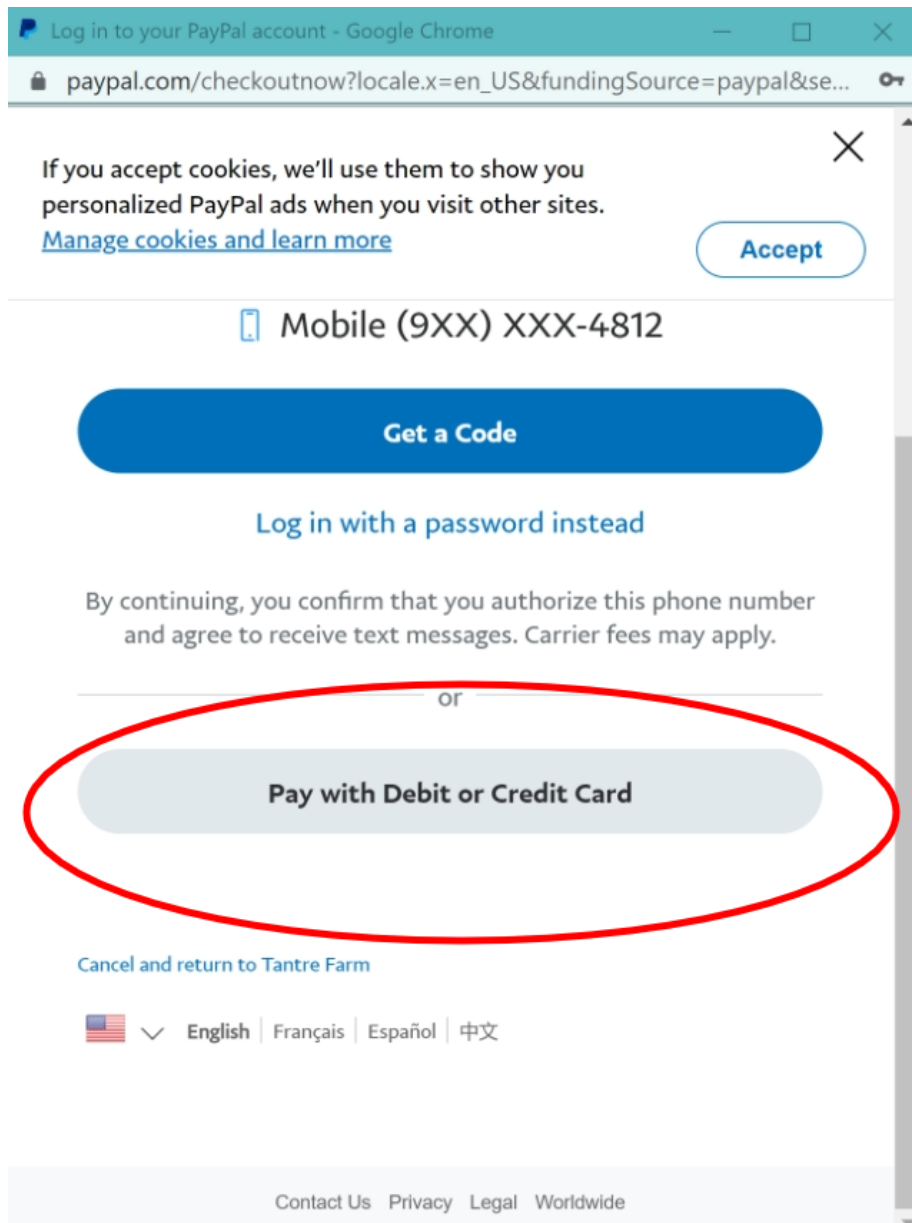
Log in to your PayPal account - Google Chrome

paypal.com/checkoutnow?locale.x=en_US&fundingSource=paypal&se...

If you accept cookies, we'll use them to show you personalized PayPal ads when you visit other sites.
Manage cookies and learn more

Accept

Mobile (9XX) XXX-4812

Get a Code

Log in with a password instead

By continuing, you confirm that you authorize this phone number and agree to receive text messages. Carrier fees may apply.

or

Pay with Debit or Credit Card

Cancel and return to Tantre Farm

English | Français | Español | 中文

Contact Us Privacy Legal Worldwide